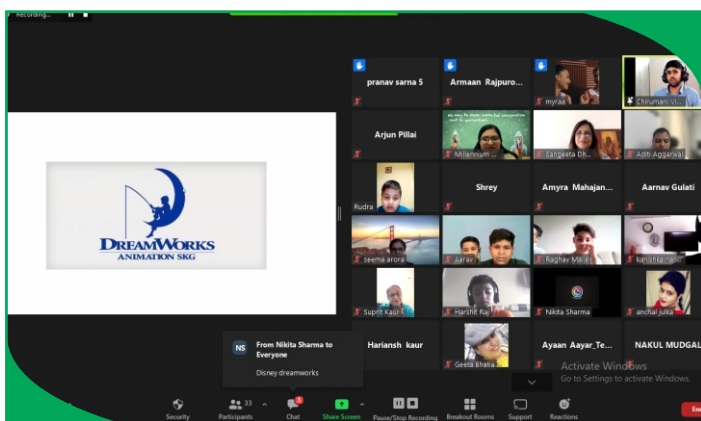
Recording...

DREAMWORKS
ANIMATION SKG

pranav sarna 5
Armaan Rajpuro...
myraa
Chirumani V...
Arjun Pillai
Millennium ...
Sangeeta Dh...
Aditi Aggarwal
Rudra
Shrey
Amyra Mahajan...
Aarnav Gulati
seema arora
Aarav
Raghav Ma...
kanishka ...
Suprit Kaur
Harshit Raj
Nikita Sharma
anchal julka
Hariansh kaur
Geeta Bhatia
Ayaan Aayar_Te...
NAKUL MUDGAL

NS From Nikita Sharma to Everyone
Disney dreamworks

Activate Windows
Go to Settings to activate Windows.

Security
Participants 33
Chat
Share Screen
Pause/Stop Recording
Breakout Rooms
Support
Reactions
End